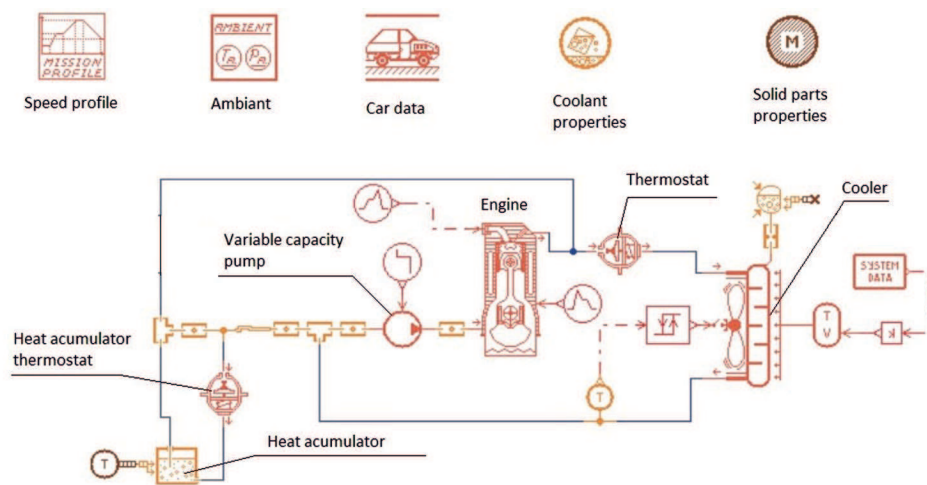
MISSION PROFILE

Speed profile

AMBIENT

$T_A$ $P_A$

Ambiant

Car data

Coolant properties

M

Solid parts properties

Thermostat

Cooler

Engine

Variable capacity pump

SYSTEM DATA

T V

K

Heat acumulator thermostat

T

T

Heat acumulator